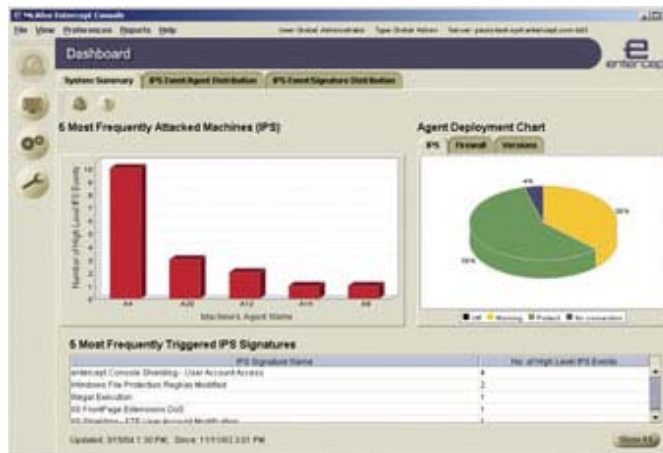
McAfee Entercept Console

File View Preferences Reports Help

User: Global Administrator Type: Global Admin Server: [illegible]

Dashboard

entercept

System Summary | IPS Event/Agent Distribution | IPS Event/Signature Distribution

5 Most Frequently Attacked Machines (IPS)

Number of High Level IPS Events

10
9
8
7
6
5
4
3
2
1
0

A4 A20 A12 A15 A8

Machines Agent Name

Agent Deployment Chart

IPS | Firewall | Versions

4%
35%
61%

Off Warning Protect No connection

5 Most Frequently Triggered IPS Signatures

| IPS Signature Name | No. of High Level IPS Events |
|---|---|
| entercept Console Shielding - User Account Access | 4 |
| Windows File Protection Registry Modified | 2 |
| Illegal Execution | 1 |
| IIS FrontPage Extensions DoS | 1 |
| IIS Shielding - FTP User Account Modification | 1 |

Updated: 3/15/04 1:30 PM, Since: 11/11/03 3:01 PM

Show All